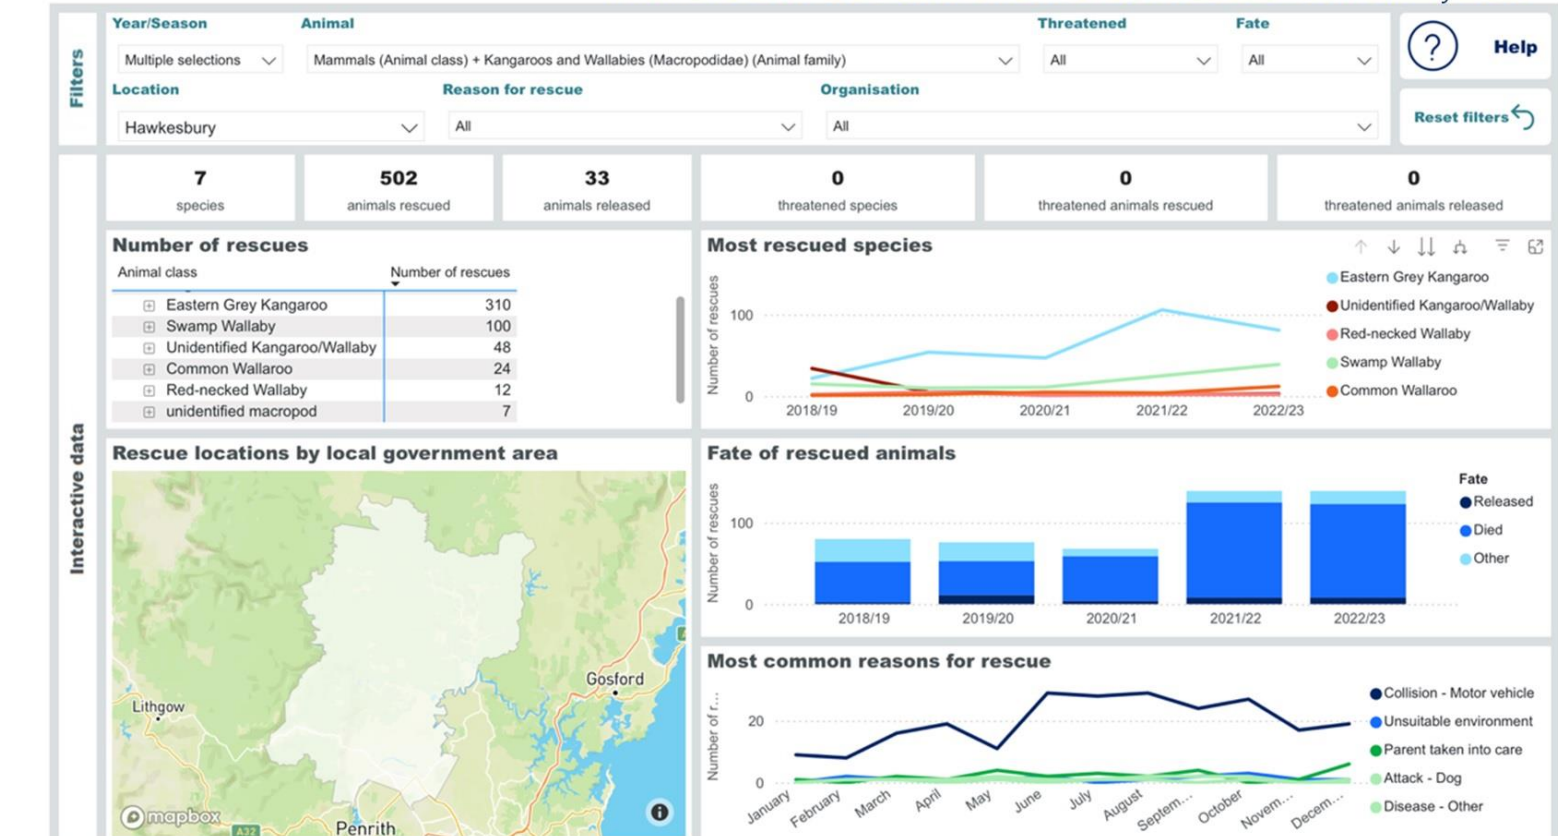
Filters

Year/Season
Multiple selections

Animal
Mammals (Animal class) + Kangaroos and Wallabies (Macropodidae) (Animal family)

Threatened
All

Fate
All

Help

Location
Hawkesbury

Reason for rescue
All

Organisation
All

Reset filters

Interactive data

7
species

502
animals rescued

33
animals released

0
threatened species

0
threatened animals rescued

0
threatened animals released

Number of rescues

| Animal class | Number of rescues |
|---|---|
| Eastern Grey Kangaroo | 310 |
| Swamp Wallaby | 100 |
| Unidentified Kangaroo/Wallaby | 48 |
| Common Wallaroo | 24 |
| Red-necked Wallaby | 12 |
| unidentified macropod | 7 |

Most rescued species

Number of rescues
100
0
2018/19 2019/20 2020/21 2021/22 2022/23

Eastern Grey Kangaroo
Unidentified Kangaroo/Wallaby
Red-necked Wallaby
Swamp Wallaby
Common Wallaroo

Rescue locations by local government area

Lithgow
Gosford
Penrith
mapbox

Fate of rescued animals

Number of rescues
100
0
2018/19 2019/20 2020/21 2021/22 2022/23

Fate
Released
Died
Other

Most common reasons for rescue

Number of r...
20
0
January February March April May June July August Septem... October Novem... Decem...

Collision - Motor vehicle
Unsuitable environment
Parent taken into care
Attack - Dog
Disease - Other